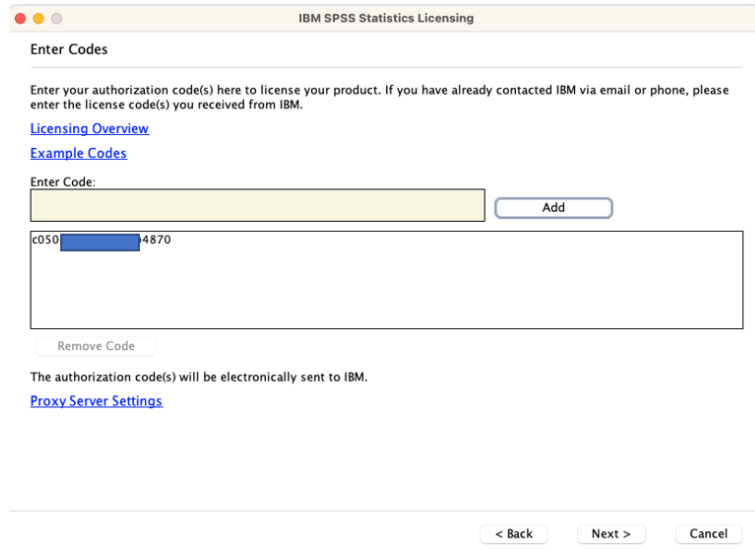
IBM SPSS Statistics Licensing

Enter Codes

Enter your authorization code(s) here to license your product. If you have already contacted IBM via email or phone, please enter the license code(s) you received from IBM.

Licensing Overview

Example Codes

Enter Code:

Add

c050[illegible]4870

Remove Code

The authorization code(s) will be electronically sent to IBM.

Proxy Server Settings

< Back Next > Cancel